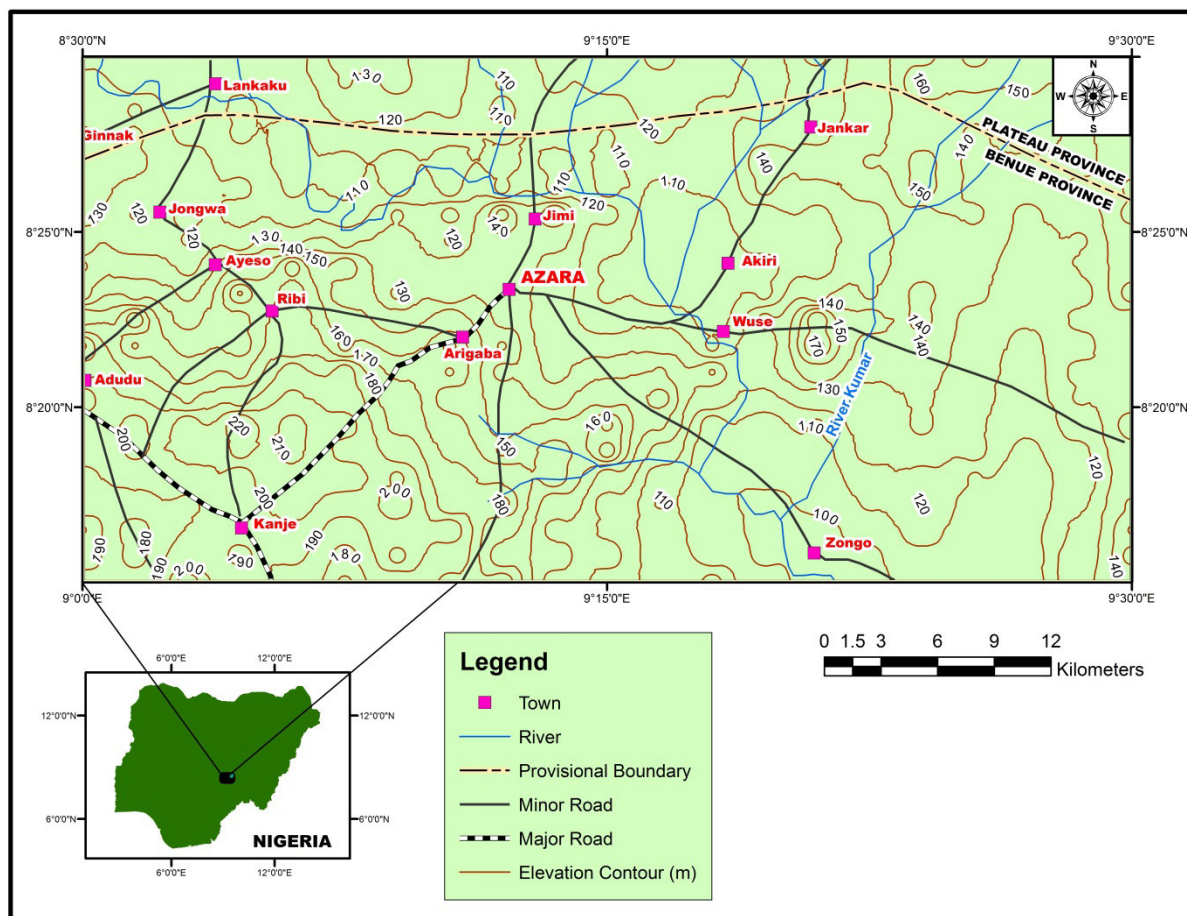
8°30'0"N
9°15'0"E
9°30'0"E
8°25'0"N
8°25'0"N
8°20'0"N
8°20'0"N
9°0'0"E
9°15'0"E
9°30'0"E

N
W
E
S

Lankaku
Ginnak
Jankar
PLATEAU PROVINCE
BENUE PROVINCE
Jongwa
Jimi
Ayeso
Akiri
AZARA
Ribi
Wuse
Arigaba
Adudu
River Kumar
Kanje
Zongo

130
120
110
110
120
110
110
120
160
150
140
150
140
130
110
140
120
120
130
140
150
130
160
170
180
140
150
170
140
140
130
110
220
210
160
150
200
200
180
110
100
120
120
200
190
180
190
190
200
190
180
140

0 1.5 3 6 9 12
Kilometers

6°0'0"E
12°0'0"E
12°0'0"N
12°0'0"N
6°0'0"N
6°0'0"N
6°0'0"E
12°0'0"E
NIGERIA

Legend
Town
River
Provisional Boundary
Minor Road
Major Road
Elevation Contour (m)